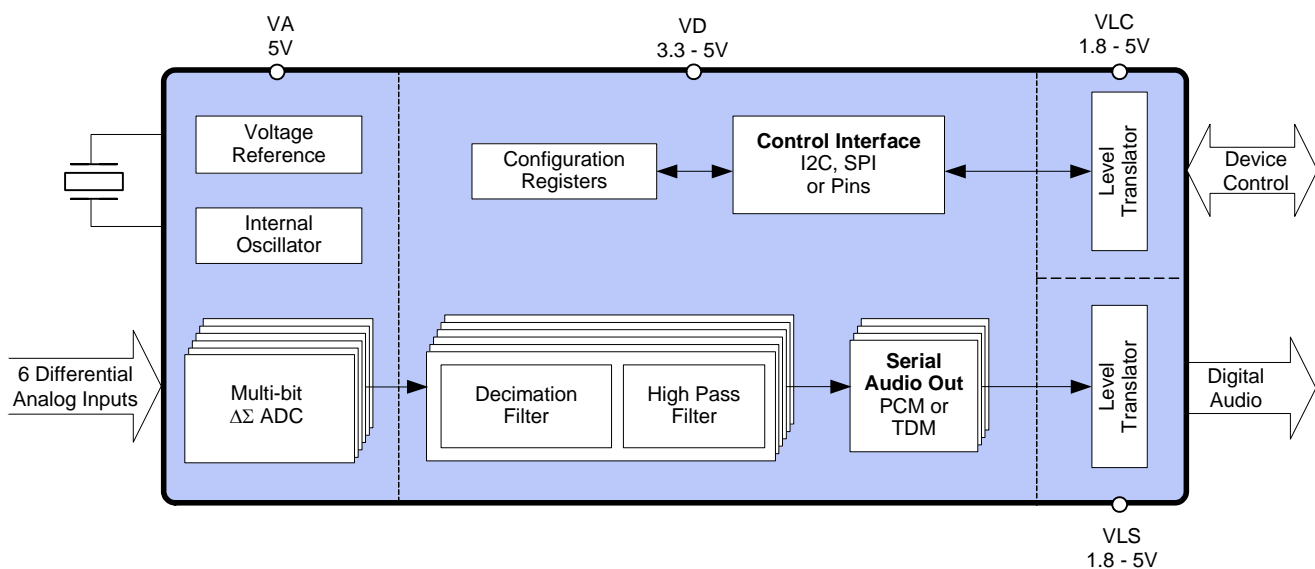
VA
5V

VD
3.3 - 5V

VLC
1.8 - 5V

Voltage Reference

Internal Oscillator

Configuration Registers

Control Interface
I2C, SPI or Pins

Level Translator

Device Control

6 Differential Analog Inputs

Multi-bit
$\Delta\Sigma$ ADC

Decimation Filter

High Pass Filter

Serial Audio Out
PCM or TDM

Level Translator

Digital Audio

VLS
1.8 - 5V